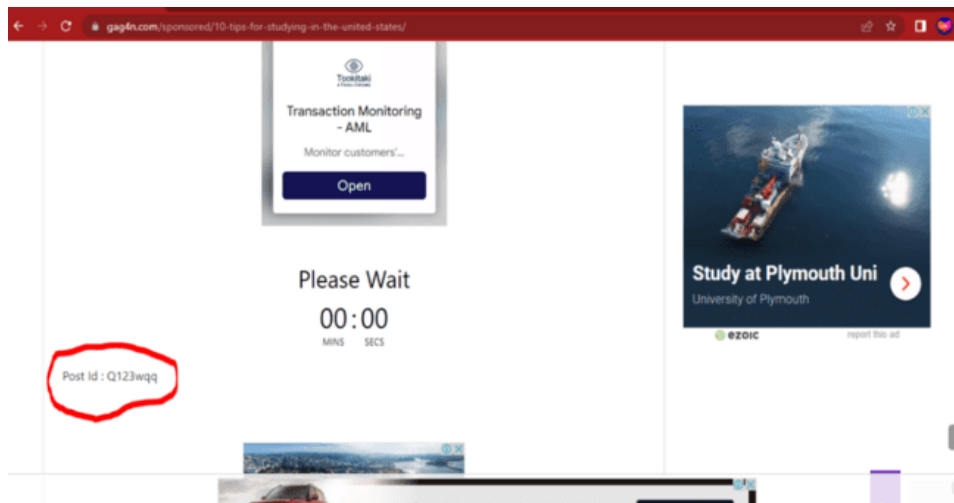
gag4n.com/sponsored/10-tips-for-studying-in-the-united-states/

Tookitaki

Transaction Monitoring - AML

Monitor customers'...

Open

Please Wait

00:00

MINS SECS

Post Id : Q123wqq

Study at Plymouth Uni

University of Plymouth

ezoic

report this ad